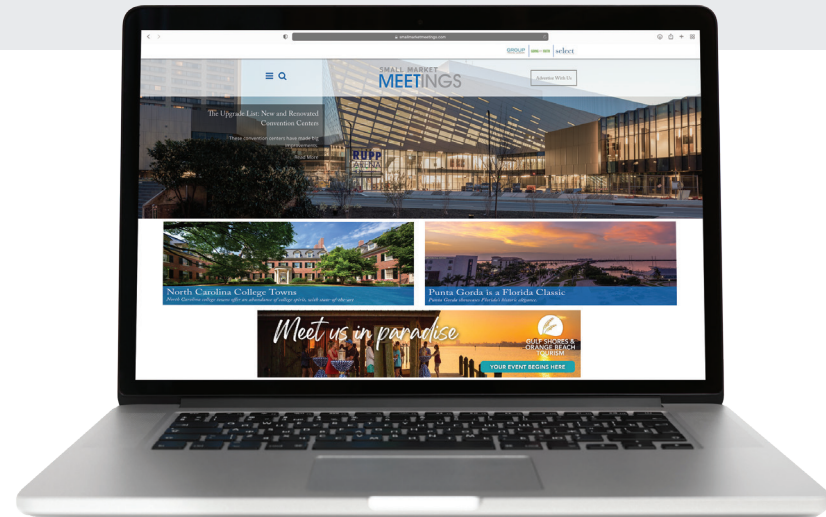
smallmarketmeetings.com

GROUP select

SMALL MARKET MEETINGS

Advertise With Us

The Upgrade List: New and Renovated Convention Centers

These convention centers have made big improvements.

Read More

RUPP ARENA

North Carolina College Towns

North Carolina college towns offer an abundance of college spirit, with state-of-the-art

Punta Gorda is a Florida Classic

Punta Gorda showcases Florida's historic elegance.

Meet us in paradise

GULF SHORES & ORANGE BEACH TOURISM

YOUR EVENT BEGINS HERE